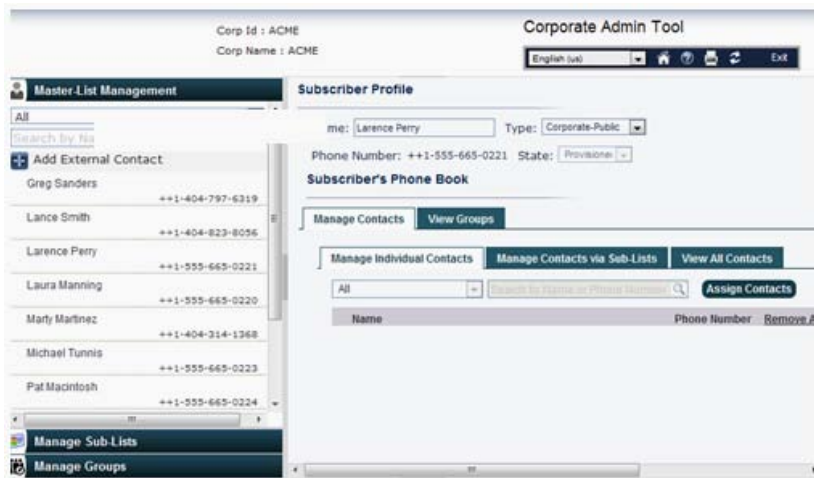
Corp Id : ACME
Corp Name : ACME

Corporate Admin Tool

English (us)

Exit

Master-List Management

All

Search by Na

Add External Contact

Greg Sanders
++1-404-797-6319

Lance Smith
++1-404-823-8056

Larence Perry
++1-555-665-0221

Laura Manning
++1-555-665-0220

Marty Martinez
++1-404-314-1368

Michael Tunnis
++1-555-665-0223

Pat Macintosh
++1-555-665-0224

Manage Sub-Lists

Manage Groups

Subscriber Profile

me: Larence Perry Type: Corporate-Public

Phone Number: ++1-555-665-0221 State: Provisione

Subscriber's Phone Book

Manage Contacts | View Groups

Manage Individual Contacts | Manage Contacts via Sub-Lists | View All Contacts

All

Search by Name or Phone Number

Assign Contacts

| Name | Phone Number | Remove A |
|---|---|---|